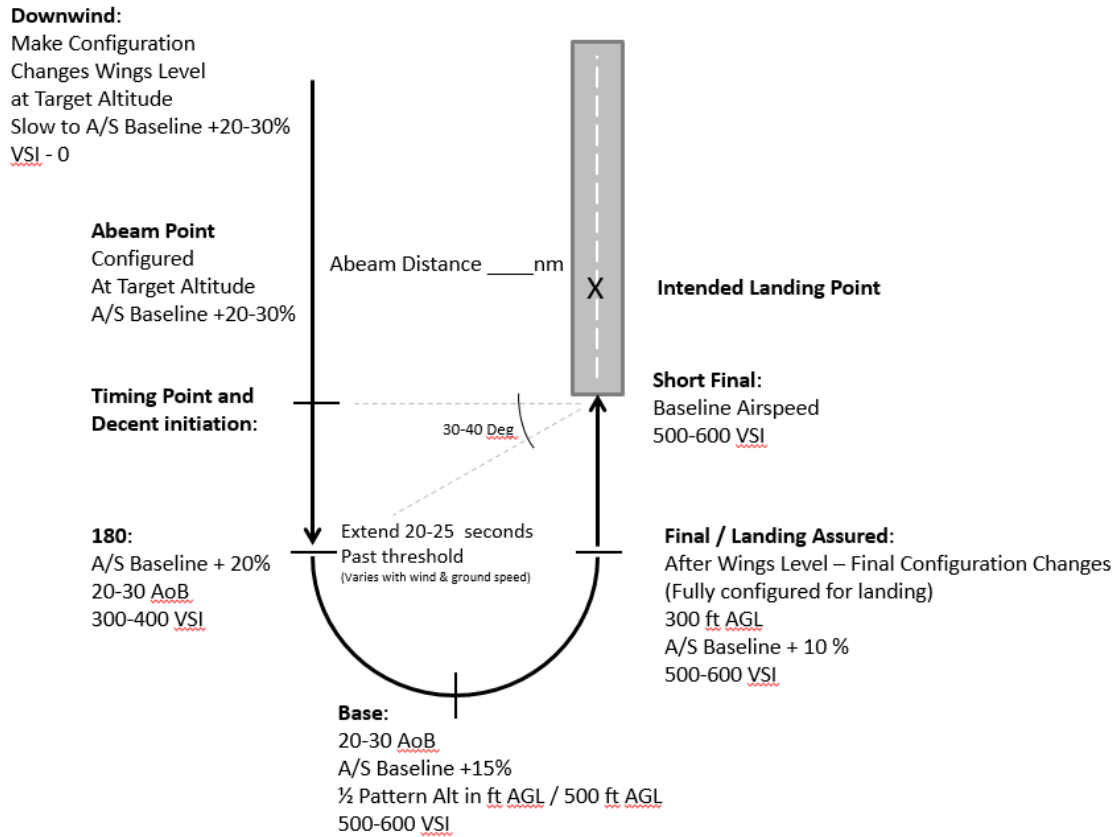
**Downwind**:
Make Configuration Changes Wings Level at Target Altitude
Slow to A/S Baseline +20-30%
VSI - 0

**Abeam Point**
Configured
At Target Altitude
A/S Baseline +20-30%

Abeam Distance _____nm

X

**Intended Landing Point**

**Timing Point and Decent initiation:**

30-40 Deg

**Short Final**:
Baseline Airspeed
500-600 VSI

**180**:
A/S Baseline + 20%
20-30 AoB
300-400 VSI

Extend 20-25 seconds Past threshold
(Varies with wind & ground speed)

**Final / Landing Assured**:
After Wings Level – Final Configuration Changes
(Fully configured for landing)
300 ft AGL
A/S Baseline + 10 %
500-600 VSI

**Base**:
20-30 AoB
A/S Baseline +15%
½ Pattern Alt in ft AGL / 500 ft AGL
500-600 VSI